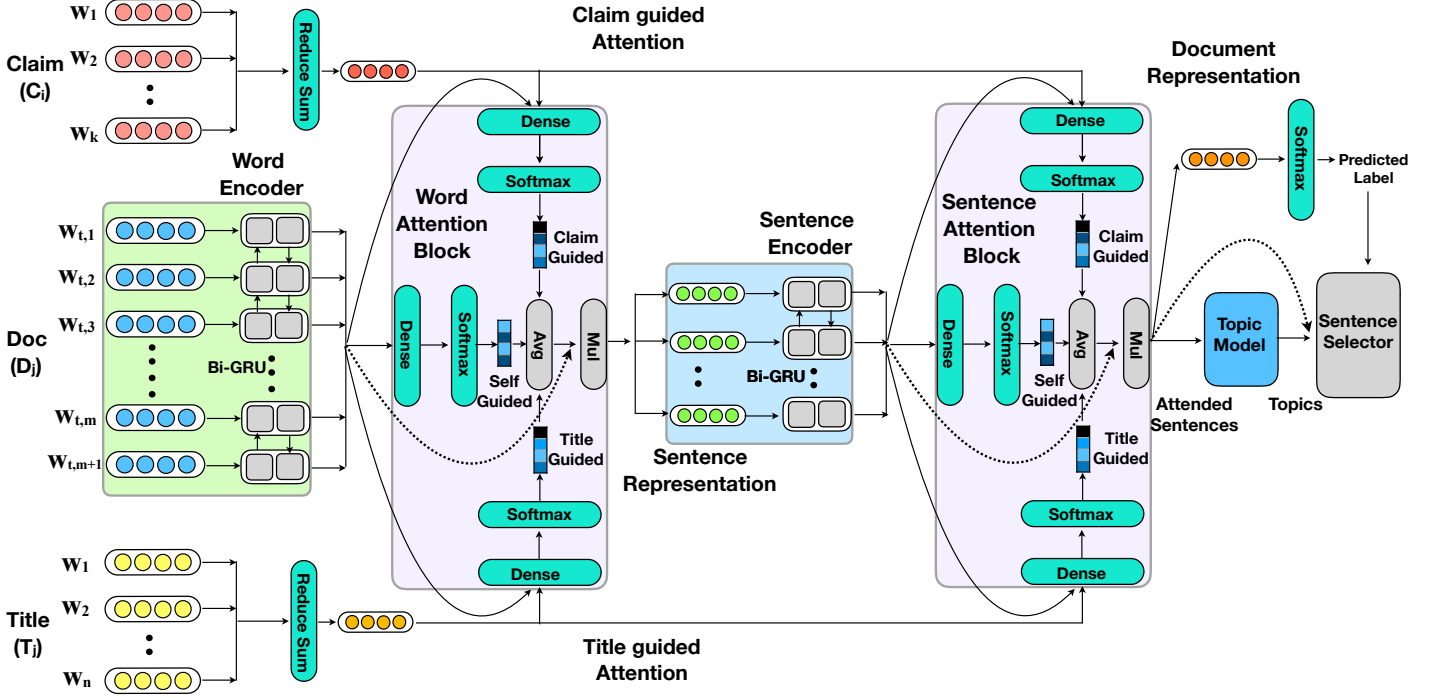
$W_1$
$W_2$
Claim ($C_i$)
$W_k$
Reduce Sum
Claim guided Attention
Document Representation
Word Encoder
$W_{t,1}$
$W_{t,2}$
$W_{t,3}$
Doc ($D_j$)
Bi-GRU
$W_{t,m}$
$W_{t,m+1}$
Word Attention Block
Dense
Softmax
Claim Guided
Dense
Softmax
Self Guided
Avg
Mul
Title Guided
Softmax
Dense
Sentence Encoder
Bi-GRU
Sentence Representation
Sentence Attention Block
Dense
Softmax
Claim Guided
Dense
Softmax
Self Guided
Avg
Mul
Title Guided
Softmax
Dense
Softmax
Predicted Label
Topic Model
Sentence Selector
Attended Sentences
Topics
$W_1$
$W_2$
Title ($T_j$)
$W_n$
Reduce Sum
Title guided Attention